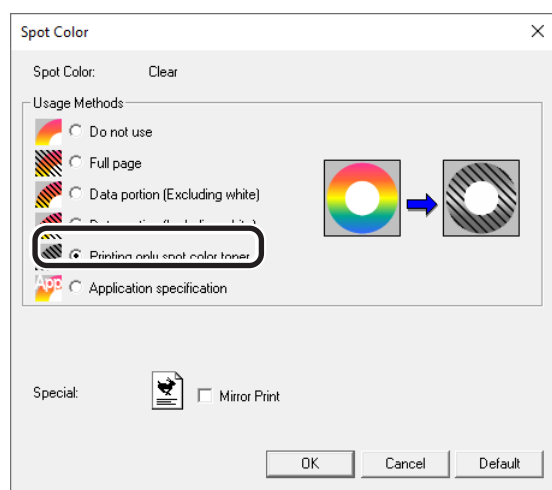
Spot Color

Spot Color: Clear

Usage Methods

Do not use

Full page

Data portion (Excluding white)

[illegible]

Printing only spot color toner

App Application specification

Special:

Mirror Print

OK

Cancel

Default